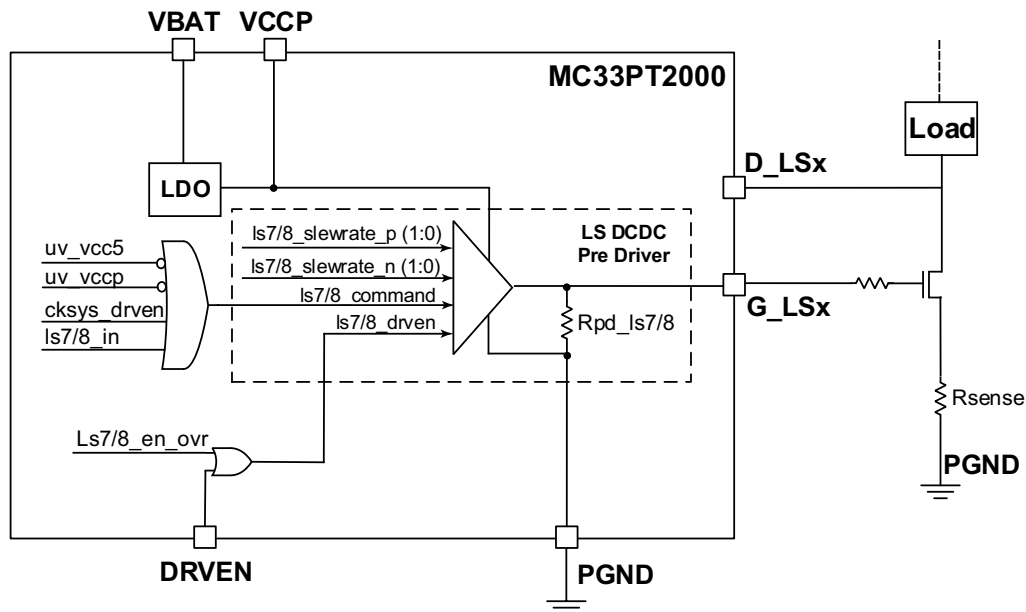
VBAT VCCP

MC33PT2000

Load

D_LSx

LDO

LS DCDC
Pre Driver

uv_vcc5
uv_vccp
cksys_drven
ls7/8_in

ls7/8_slewrate_p (1:0)
ls7/8_slewrate_n (1:0)
ls7/8_command
ls7/8_drven

G_LSx

Rpd_ls7/8

Ls7/8_en_ovr

Rsense

PGND

DRVEN

PGND